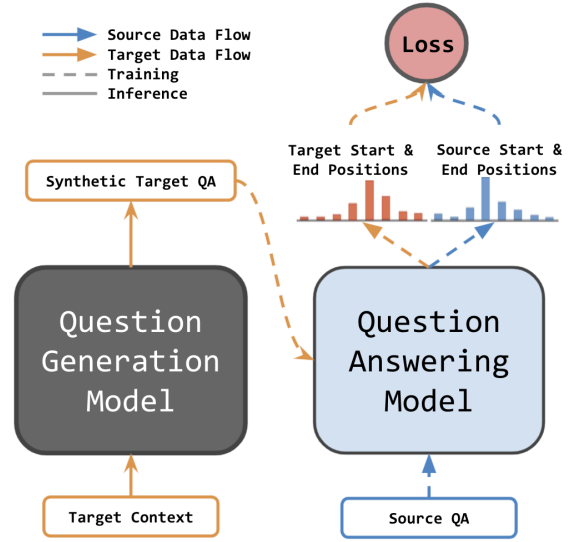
Source Data Flow
Target Data Flow
Training
Inference

Loss

Target Start & End Positions

Source Start & End Positions

Synthetic Target QA

Question Generation Model

Question Answering Model

Target Context

Source QA